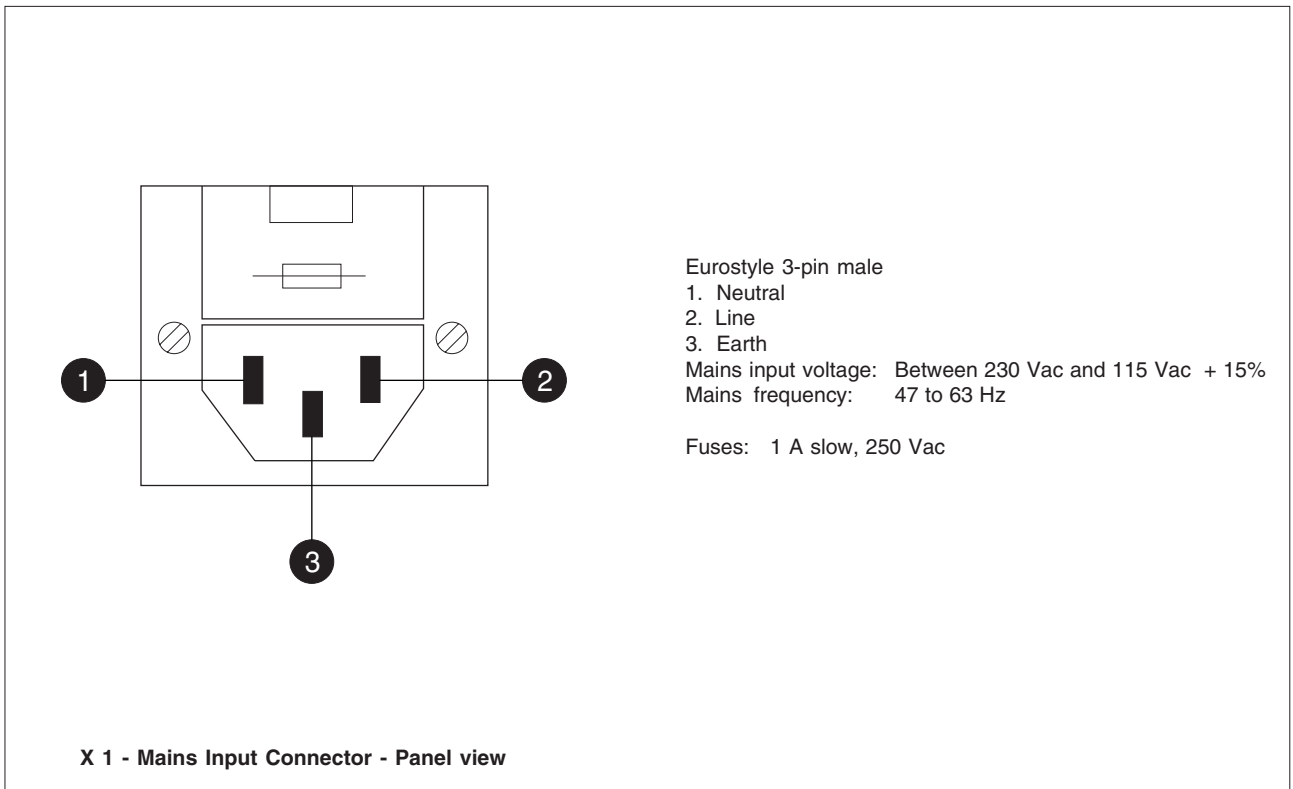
1

2

3

Eurostyle 3-pin male
1. Neutral
2. Line
3. Earth
Mains input voltage: Between 230 Vac and 115 Vac + 15%
Mains frequency: 47 to 63 Hz

Fuses: 1 A slow, 250 Vac

X 1 - Mains Input Connector - Panel view